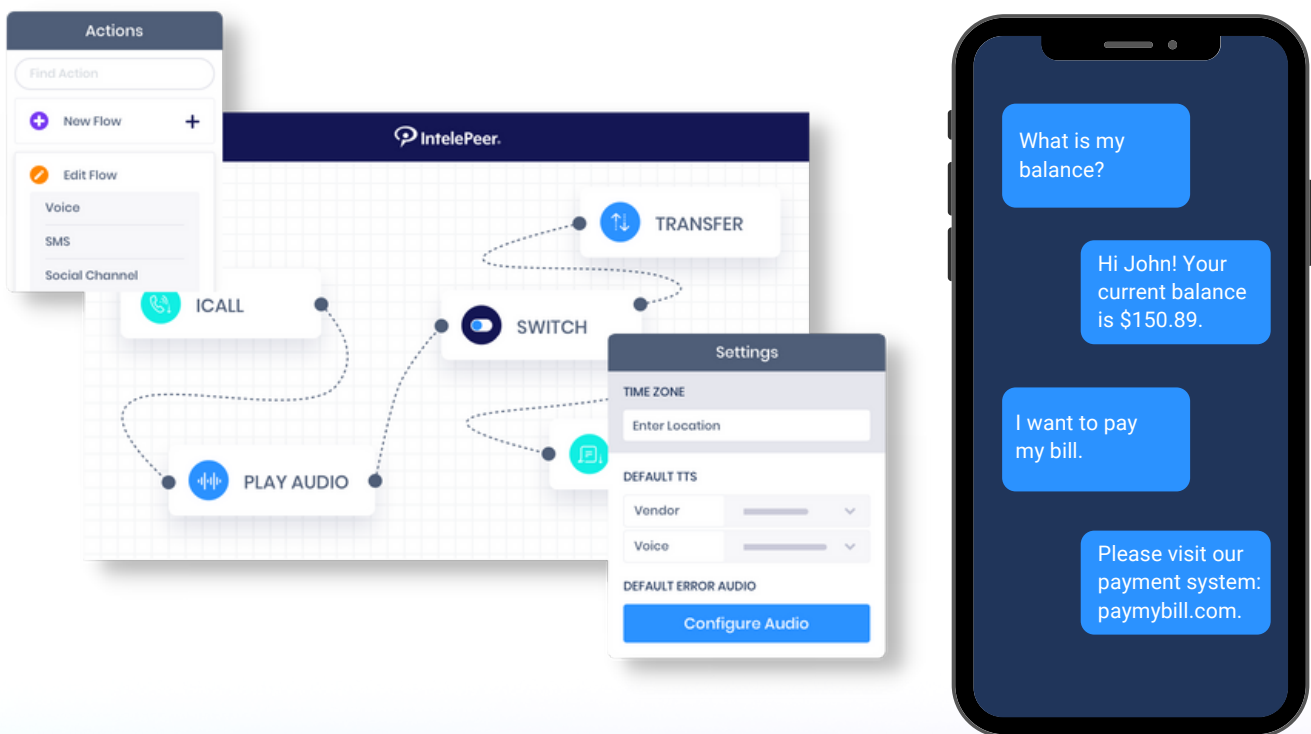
Actions

Find Action

New Flow +

Edit Flow

Voice

SMS

Social Channel

IntelePeer.

TRANSFER

ICALL

SWITCH

PLAY AUDIO

Settings

TIME ZONE

Enter Location

DEFAULT TTS

Vendor

Voice

DEFAULT ERROR AUDIO

Configure Audio

What is my balance?

Hi John! Your current balance is $150.89.

I want to pay my bill.

Please visit our payment system: paymybill.com.